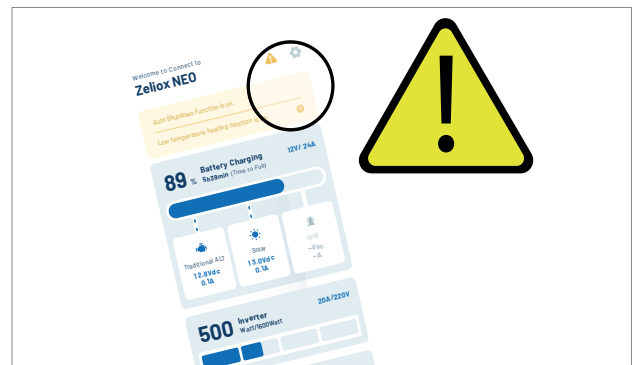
Welcome to Connect to
Zeliox NEO

Auto Shutdown Function is on.
Low temperature heating function is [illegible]

89 % Battery Charging
5h39min (Time to Full)
12V/ 24A

Traditional ALT
12.8Vdc
0.1A

Solar
13.0Vdc
0.1A

Grid
--Vdc
--A

500 Inverter
Watt/1600Watt
20A/220V